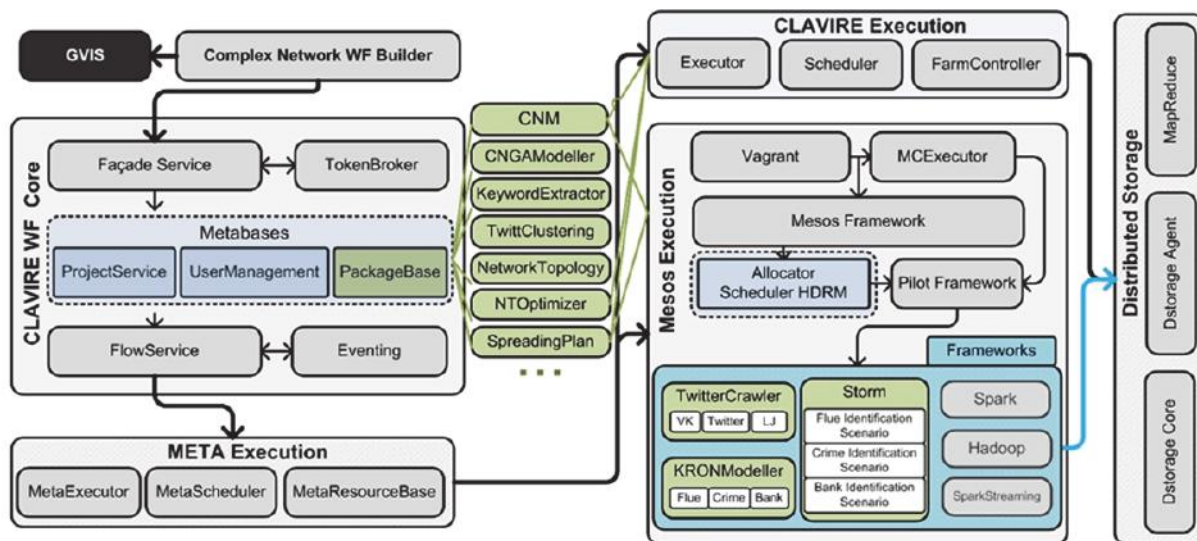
GVIS

Complex Network WF Builder

CLAVIRE WF Core

Façade Service

TokenBroker

Metabases

ProjectService

UserManagement

PackageBase

FlowService

Eventing

CNM

CNGAModeller

KeywordExtractor

TwittClustering

NetworkTopology

NTOptimizer

SpreadingPlan

...

META Execution

MetaExecutor

MetaScheduler

MetaResourceBase

CLAVIRE Execution

Executor

Scheduler

FarmController

Mesos Execution

Vagrant

MCExecutor

Mesos Framework

Allocator Scheduler HDRM

Pilot Framework

Frameworks

TwitterCrawler

VK

Twitter

LJ

KRONModeller

Flue

Crime

Bank

Storm

Flue Identification Scenario

Crime Identification Scenario

Bank Identification Scenario

Spark

Hadoop

SparkStreaming

Distributed Storage

MapReduce

Dstorage Agent

Dstorage Core